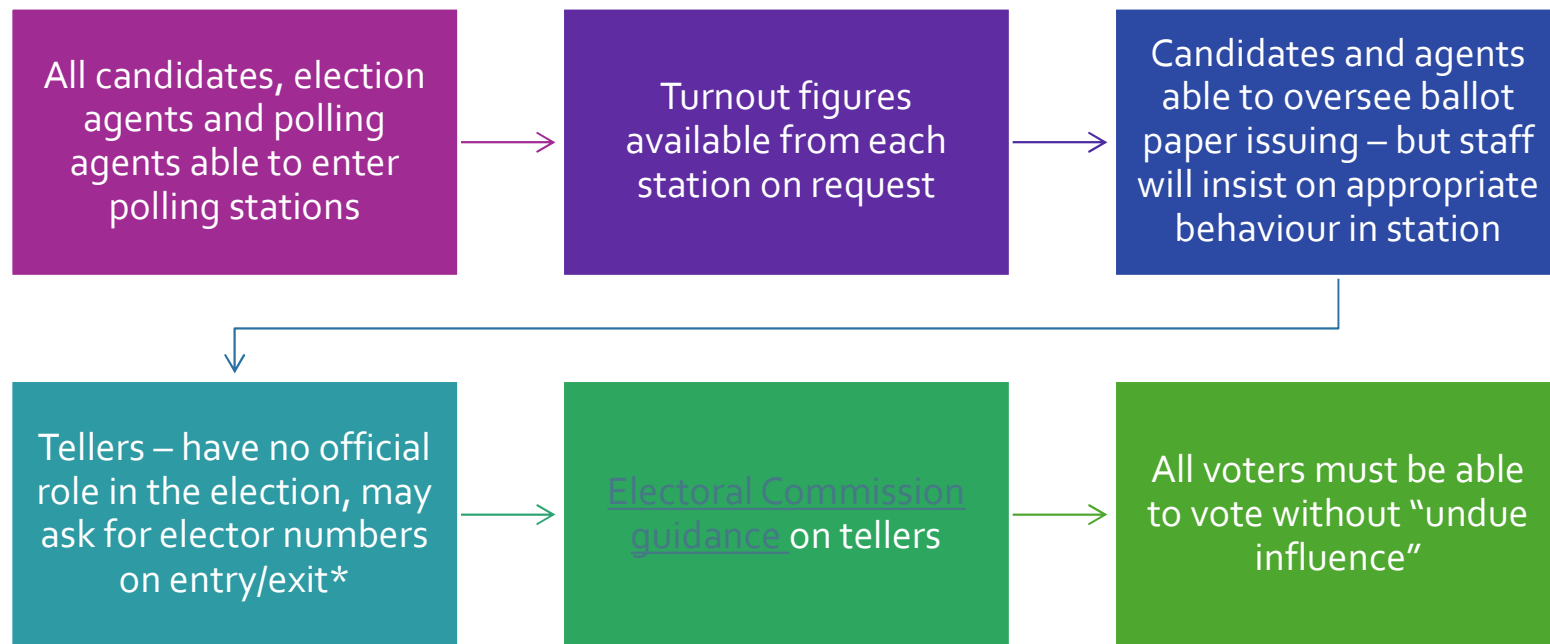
All candidates, election agents and polling agents able to enter polling stations

Turnout figures available from each station on request

Candidates and agents able to oversee ballot paper issuing – but staff will insist on appropriate behaviour in station

Tellers – have no official role in the election, may ask for elector numbers on entry/exit*

Electoral Commission guidance on tellers

All voters must be able to vote without "undue influence"